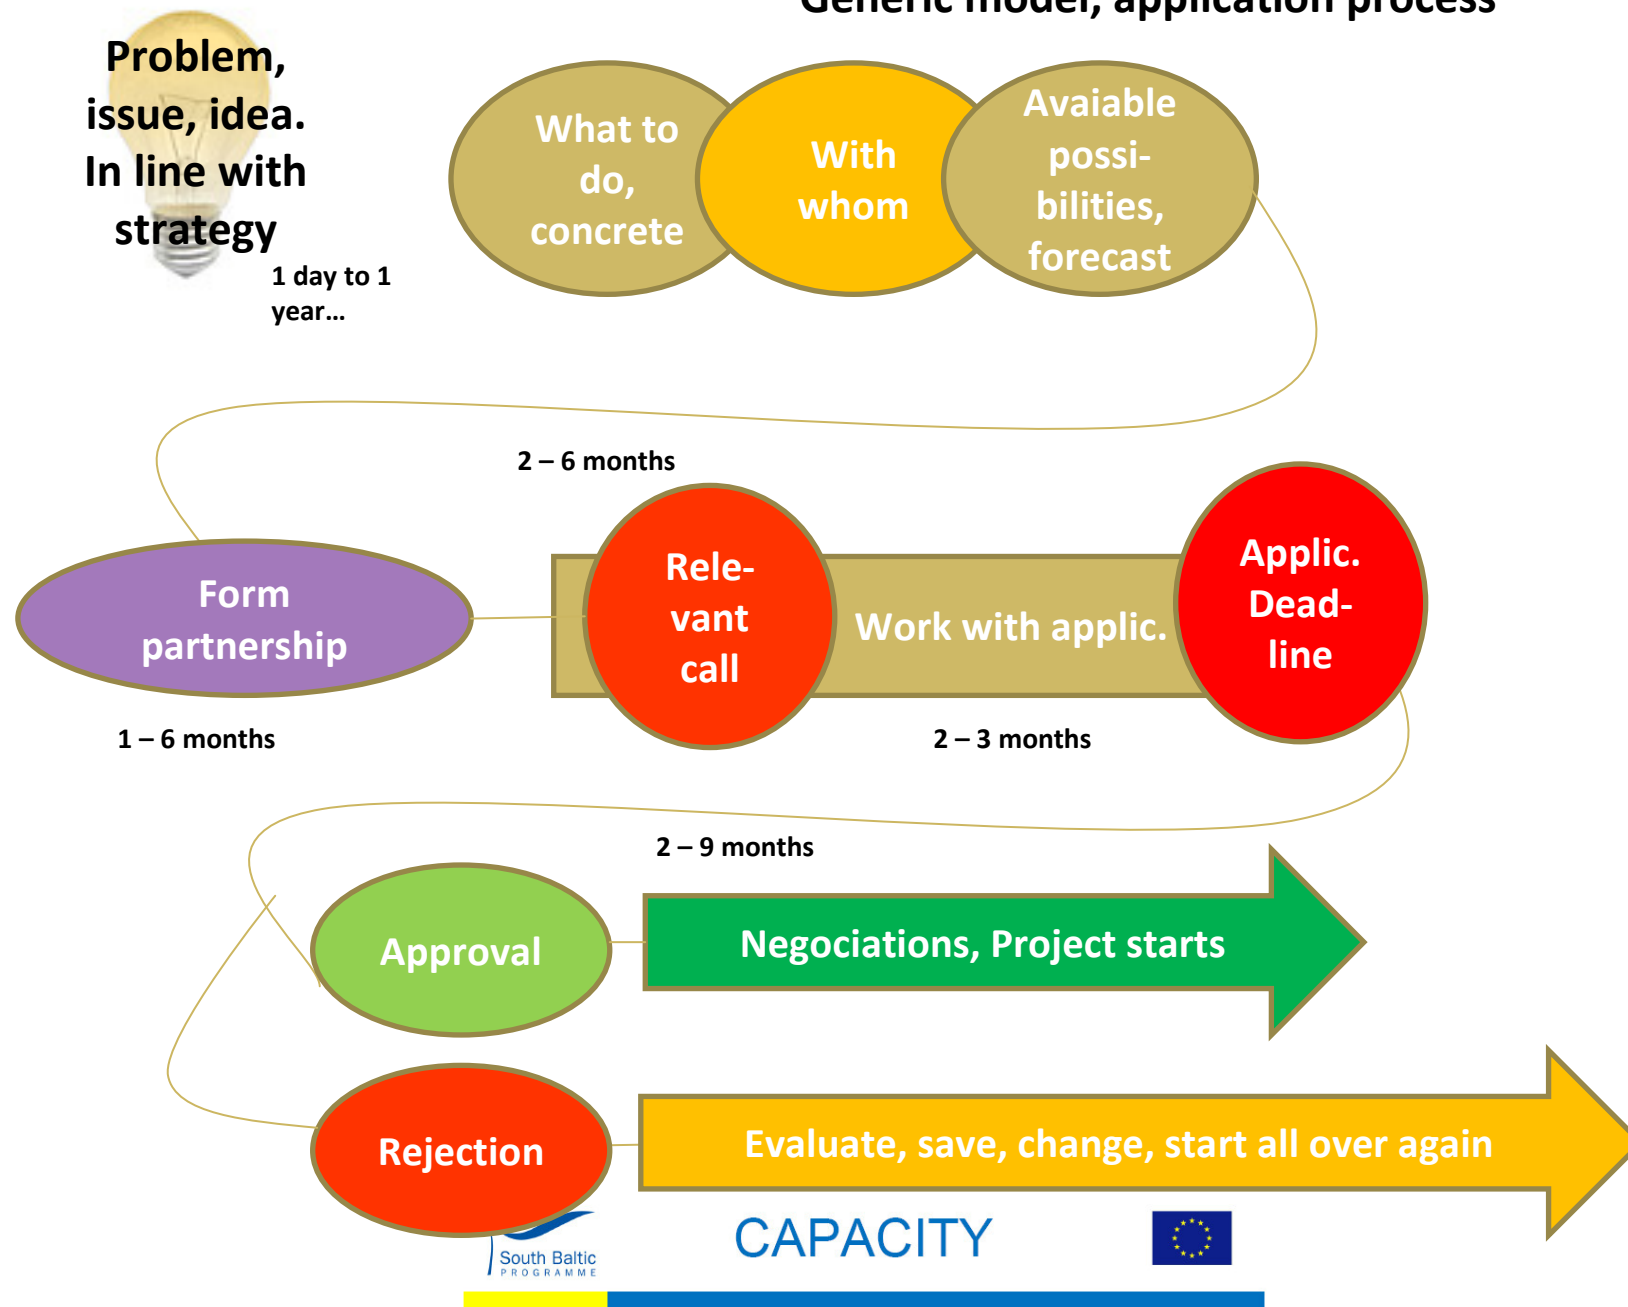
Generic model, application process

Problem, issue, idea. In line with strategy

1 day to 1 year…

What to do, concrete

With whom

Avaiable possibilities, forecast

2 – 6 months

Form partnership

Relevant call

Work with applic.

Applic. Deadline

1 – 6 months

2 – 3 months

2 – 9 months

Approval

Negociations, Project starts

Rejection

Evaluate, save, change, start all over again

South Baltic PROGRAMME

CAPACITY